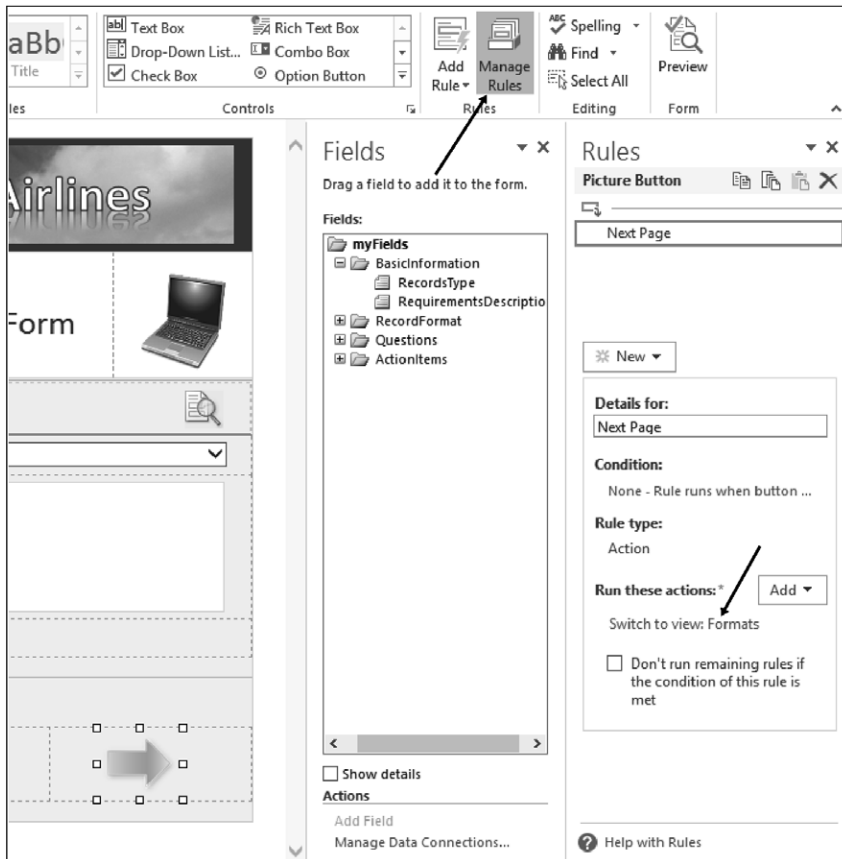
aBb
Title
les

Text Box
Rich Text Box
Drop-Down List...
Combo Box
Check Box
Option Button
Controls

Add Rule
Manage Rules
Rules

Spelling
Find
Select All
Editing

Preview
Form

Airlines

Form

Fields
Drag a field to add it to the form.
Fields:
myFields
BasicInformation
RecordsType
RequirementsDescriptio
RecordFormat
Questions
ActionItems

Show details
Actions
Add Field
Manage Data Connections...

Rules
Picture Button
Next Page

New
Details for:
Next Page
Condition:
None - Rule runs when button ...
Rule type:
Action
Run these actions:*
Add
Switch to view: Formats
Don't run remaining rules if the condition of this rule is met

Help with Rules